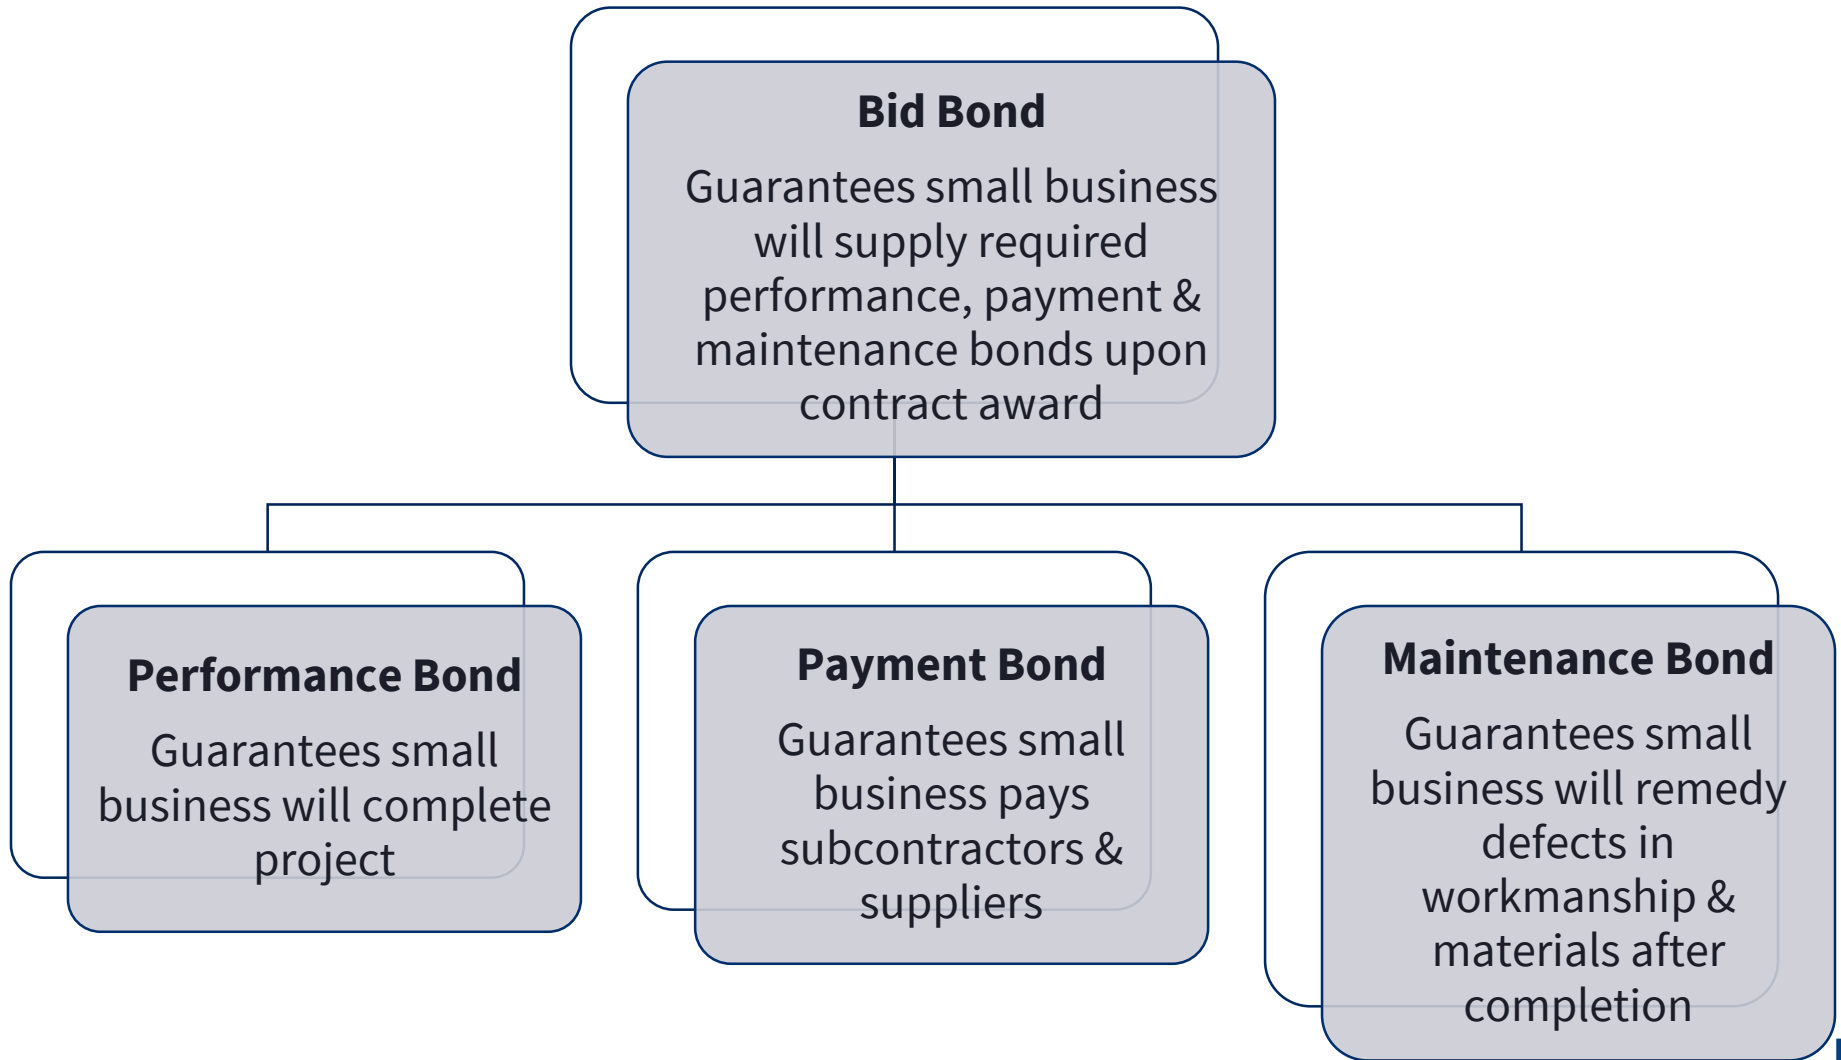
Bid Bond

Guarantees small business will supply required performance, payment & maintenance bonds upon contract award

Performance Bond

Guarantees small business will complete project

Payment Bond

Guarantees small business pays subcontractors & suppliers

Maintenance Bond

Guarantees small business will remedy defects in workmanship & materials after completion